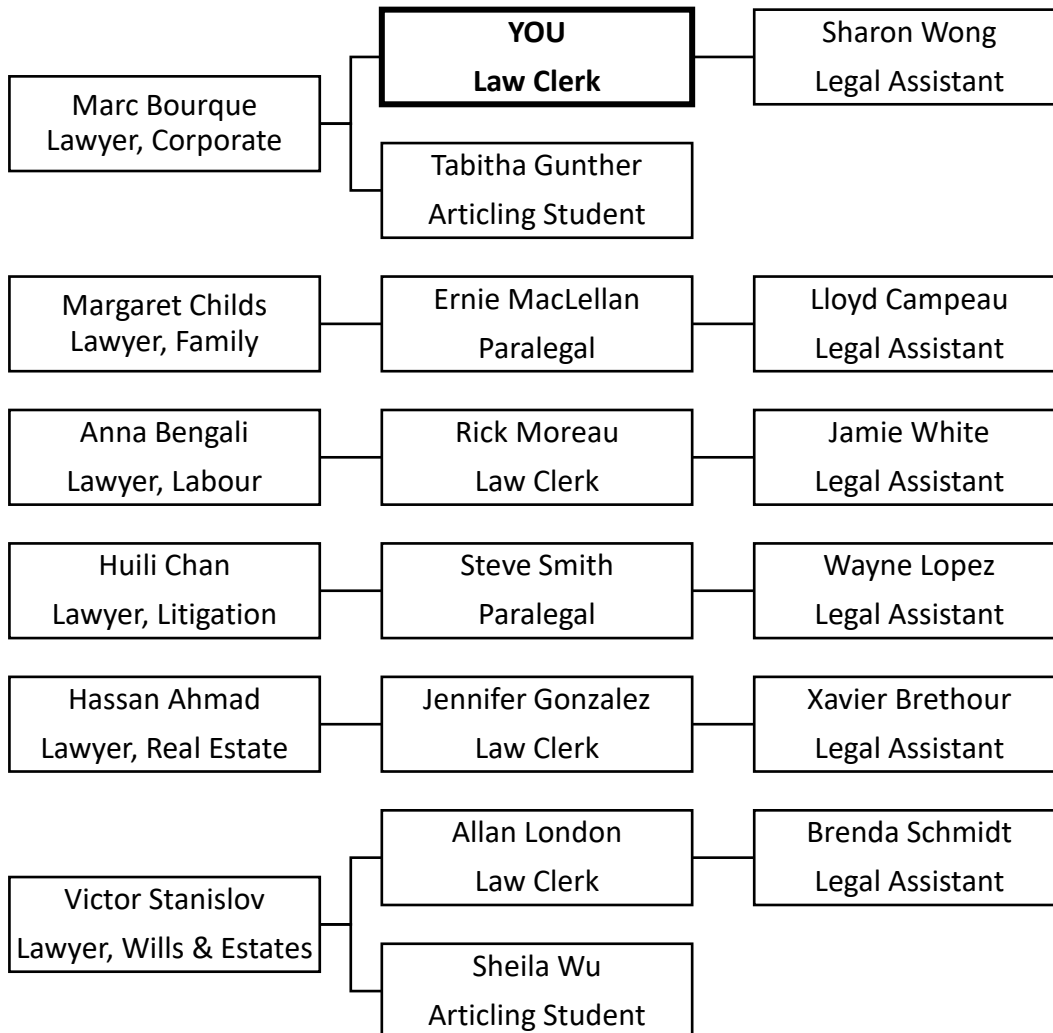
Marc Bourque
Lawyer, Corporate

**YOU**
**Law Clerk**

Sharon Wong
Legal Assistant

Tabitha Gunther
Articling Student

Margaret Childs
Lawyer, Family

Ernie MacLellan
Paralegal

Lloyd Campeau
Legal Assistant

Anna Bengali
Lawyer, Labour

Rick Moreau
Law Clerk

Jamie White
Legal Assistant

Huili Chan
Lawyer, Litigation

Steve Smith
Paralegal

Wayne Lopez
Legal Assistant

Hassan Ahmad
Lawyer, Real Estate

Jennifer Gonzalez
Law Clerk

Xavier Brethour
Legal Assistant

Victor Stanislov
Lawyer, Wills & Estates

Allan London
Law Clerk

Brenda Schmidt
Legal Assistant

Sheila Wu
Articling Student